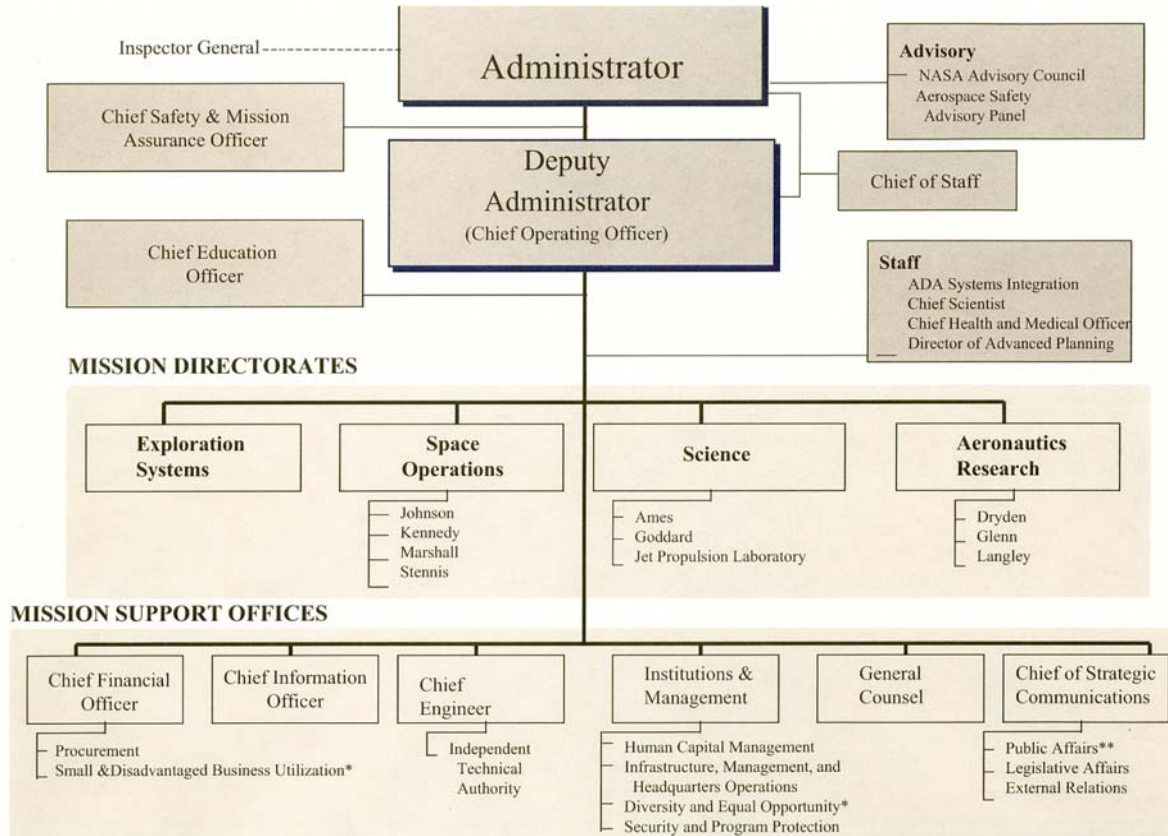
Inspector General

Administrator

Advisory
NASA Advisory Council
Aerospace Safety Advisory Panel

Chief Safety & Mission Assurance Officer

Deputy Administrator
(Chief Operating Officer)

Chief of Staff

Chief Education Officer

Staff
ADA Systems Integration
Chief Scientist
Chief Health and Medical Officer
Director of Advanced Planning

MISSION DIRECTORATES

Exploration Systems

Space Operations
Johnson
Kennedy
Marshall
Stennis

Science
Ames
Goddard
Jet Propulsion Laboratory

Aeronautics Research
Dryden
Glenn
Langley

MISSION SUPPORT OFFICES

Chief Financial Officer
Procurement
Small &Disadvantaged Business Utilization*

Chief Information Officer

Chief Engineer
Independent Technical Authority

Institutions & Management
Human Capital Management
Infrastructure, Management, and Headquarters Operations
Diversity and Equal Opportunity*
Security and Program Protection

General Counsel

Chief of Strategic Communications
Public Affairs**
Legislative Affairs
External Relations